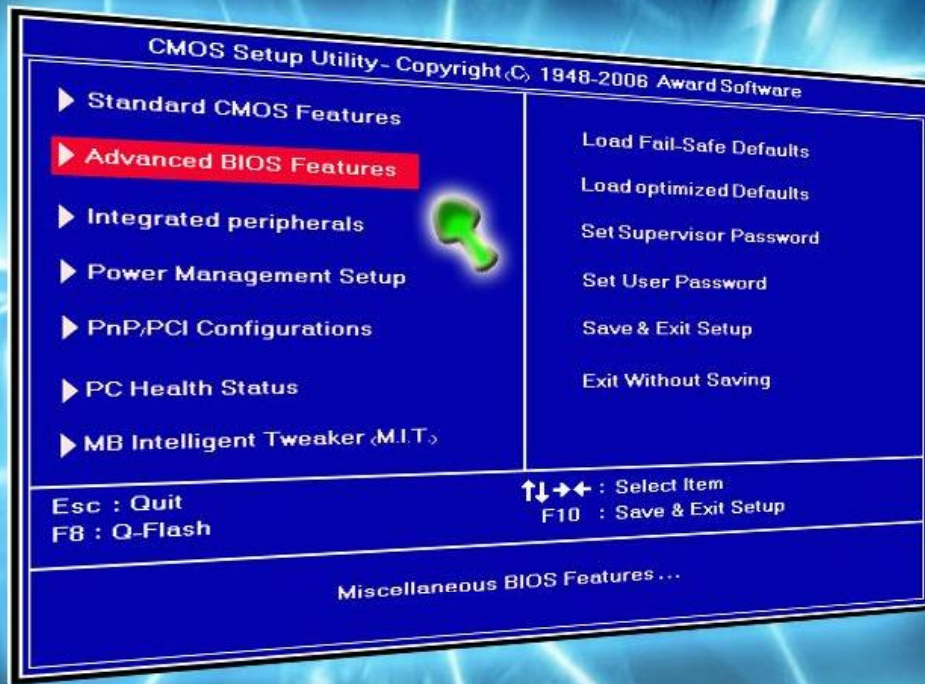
CMOS Setup Utility- Copyright (C) 1948-2006 Award Software

▶ Standard CMOS Features
▶ Advanced BIOS Features
▶ Integrated peripherals
▶ Power Management Setup
▶ PnP/PCI Configurations
▶ PC Health Status
▶ MB Intelligent Tweaker (M.I.T.)

Load Fail-Safe Defaults
Load optimized Defaults
Set Supervisor Password
Set User Password
Save & Exit Setup
Exit Without Saving

Esc : Quit
F8 : Q-Flash

↑↓→← : Select Item
F10 : Save & Exit Setup

Miscellaneous BIOS Features ...